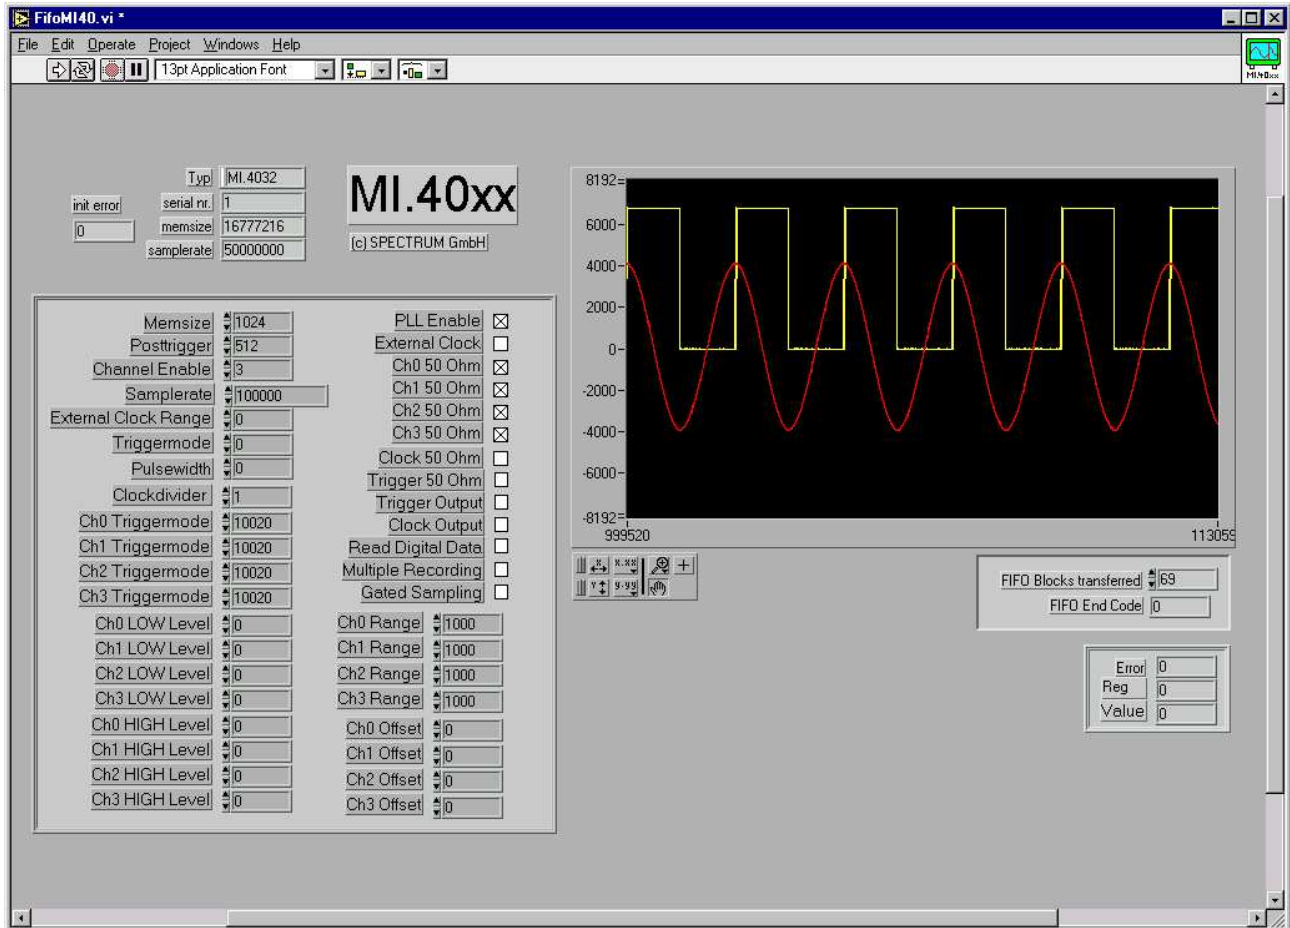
FifoMI40.vi *

File Edit Operate Project Windows Help

13pt Application Font

MI.40xx

Typ MI.4032
serial nr. 1
memsize 16777216
samplerate 50000000

init error
0

MI.40xx
(c) SPECTRUM GmbH

Memsize 1024
Posttrigger 512
Channel Enable 3
Samplerate 100000
External Clock Range 0
Triggermode 0
Pulsewidth 0
Clockdivider 1
Ch0 Triggermode 10020
Ch1 Triggermode 10020
Ch2 Triggermode 10020
Ch3 Triggermode 10020
Ch0 LOW Level 0
Ch1 LOW Level 0
Ch2 LOW Level 0
Ch3 LOW Level 0
Ch0 HIGH Level 0
Ch1 HIGH Level 0
Ch2 HIGH Level 0
Ch3 HIGH Level 0

PLL Enable
External Clock
Ch0 50 Ohm
Ch1 50 Ohm
Ch2 50 Ohm
Ch3 50 Ohm
Clock 50 Ohm
Trigger 50 Ohm
Trigger Output
Clock Output
Read Digital Data
Multiple Recording
Gated Sampling

Ch0 Range 1000
Ch1 Range 1000
Ch2 Range 1000
Ch3 Range 1000
Ch0 Offset 0
Ch1 Offset 0
Ch2 Offset 0
Ch3 Offset 0

8192
6000
4000
2000
0
-2000
-4000
-6000
-8192
999520
11305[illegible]

FIFO Blocks transferred 69
FIFO End Code 0

Error 0
Reg 0
Value 0